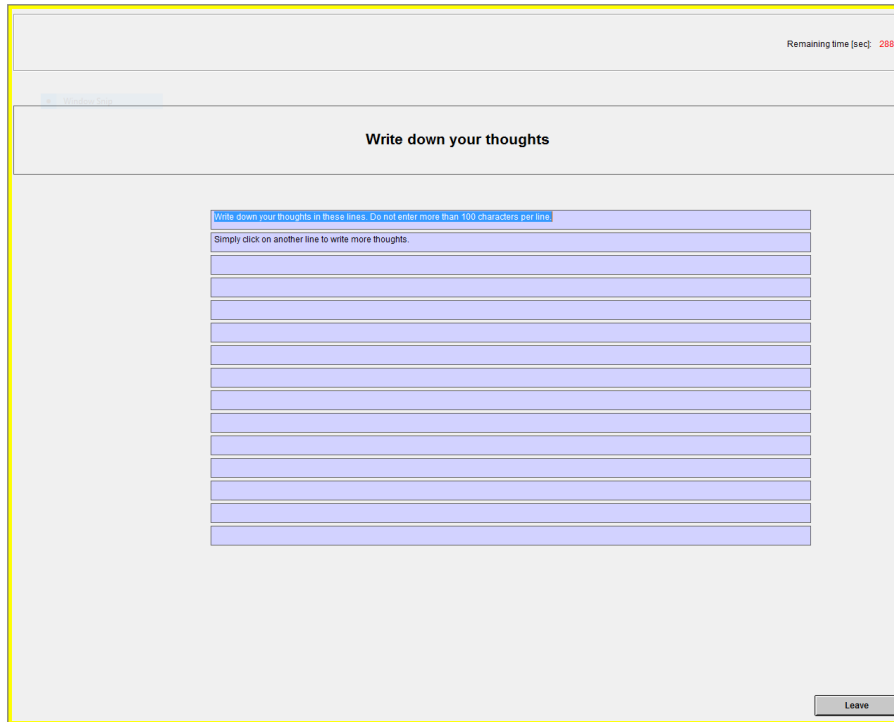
Remaining time [sec]: 288

Write down your thoughts

Write down your thoughts in these lines. Do not enter more than 100 characters per line.

Simply click on another line to write more thoughts.

Leave